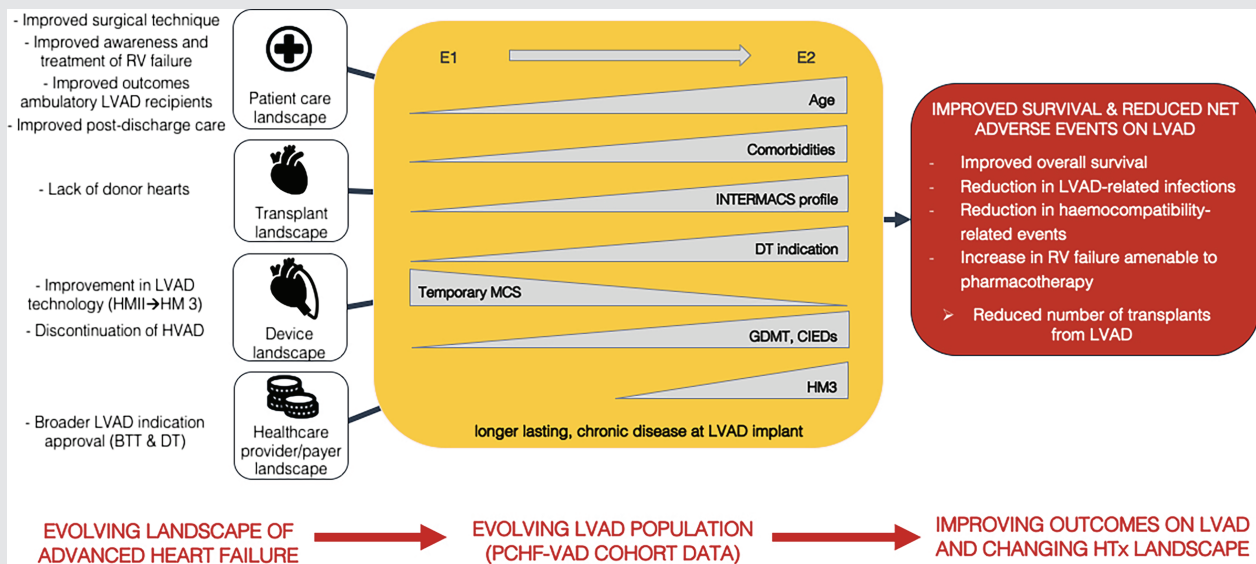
- Improved surgical technique
- Improved awareness and treatment of RV failure
- Improved outcomes ambulatory LVAD recipients
- Improved post-discharge care

Patient care landscape

- Lack of donor hearts

Transplant landscape

- Improvement in LVAD technology (HMII→HM 3)
- Discontinuation of HVAD

Device landscape

- Broader LVAD indication approval (BTT & DT)

Healthcare provider/payer landscape

E1

E2

Age

Comorbidities

INTERMACS profile

DT indication

Temporary MCS

GDMT, CIEDs

HM3

longer lasting, chronic disease at LVAD implant

IMPROVED SURVIVAL & REDUCED NET ADVERSE EVENTS ON LVAD

- Improved overall survival
- Reduction in LVAD-related infections
- Reduction in haemocompatibility-related events
- Increase in RV failure amenable to pharmacotherapy

➢ Reduced number of transplants from LVAD

EVOLVING LANDSCAPE OF ADVANCED HEART FAILURE

EVOLVING LVAD POPULATION (PCHF-VAD COHORT DATA)

IMPROVING OUTCOMES ON LVAD AND CHANGING HTx LANDSCAPE